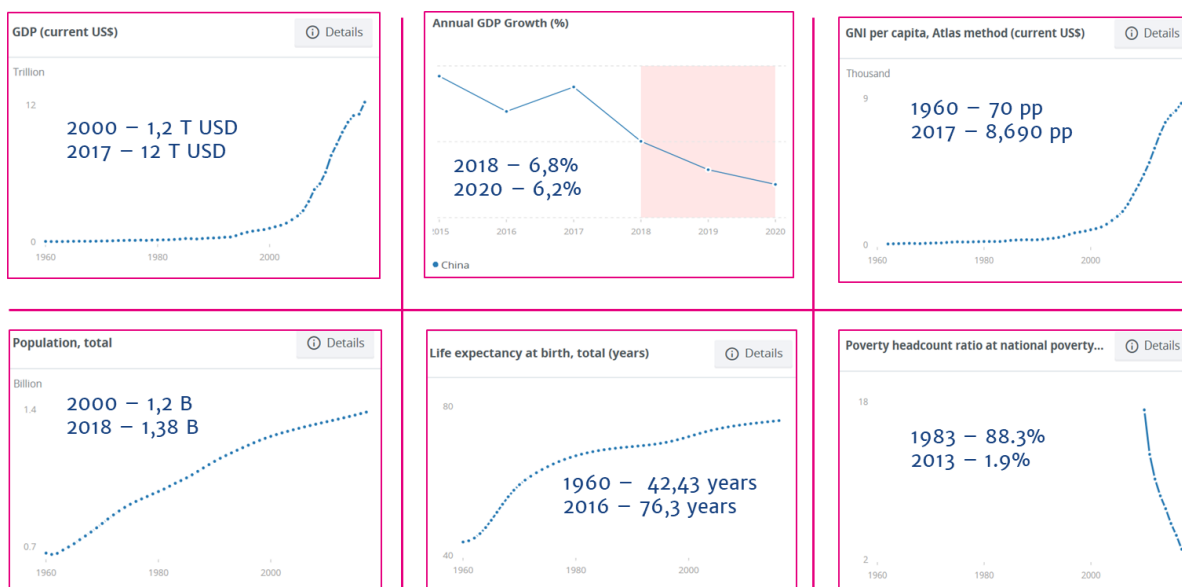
GDP (current US$)

Details

Trillion

12

0

1960 1980 2000

2000 – 1,2 T USD
2017 – 12 T USD

Annual GDP Growth (%)

2018 – 6,8%
2020 – 6,2%

2015 2016 2017 2018 2019 2020

China

GNI per capita, Atlas method (current US$)

Details

Thousand

9

0

1960 1980 2000

1960 – 70 pp
2017 – 8,690 pp

Population, total

Details

Billion

1.4

0.7

1960 1980 2000

2000 – 1,2 B
2018 – 1,38 B

Life expectancy at birth, total (years)

Details

80

40

1960 1980 2000

1960 – 42,43 years
2016 – 76,3 years

Poverty headcount ratio at national poverty...

Details

18

2

1960 1980 2000

1983 – 88.3%
2013 – 1.9%